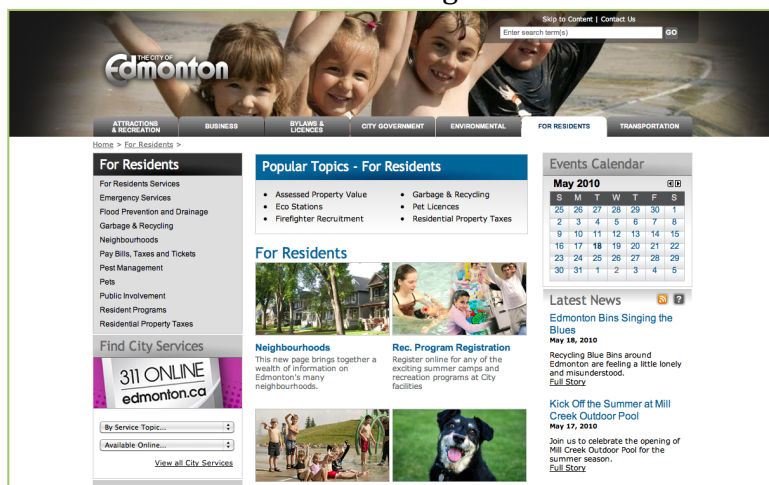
Skip to Content | Contact Us

Enter search term(s) GO

THE CITY OF Edmonton

ATTRACTIONS & RECREATION | BUSINESS | BYLAWS & LICENCES | CITY GOVERNMENT | ENVIRONMENTAL | FOR RESIDENTS | TRANSPORTATION

Home > For Residents >

For Residents

For Residents Services
Emergency Services
Flood Prevention and Drainage
Garbage & Recycling
Neighbourhoods
Pay Bills, Taxes and Tickets
Pest Management
Pets
Public Involvement
Resident Programs
Residential Property Taxes

Find City Services

311 ONLINE
edmonton.ca

By Service Topic...
Available Online...
View all City Services

Popular Topics - For Residents

- Assessed Property Value
- Eco Stations
- Firefighter Recruitment
- Garbage & Recycling
- Pet Licences
- Residential Property Taxes

For Residents

Neighbourhoods
This new page brings together a wealth of information on Edmonton's many neighbourhoods.

Rec. Program Registration
Register online for any of the exciting summer camps and recreation programs at City facilities

Events Calendar

May 2010

| S | M | T | W | T | F | S |
|---|---|---|---|---|---|---|
| 25 | 26 | 27 | 28 | 29 | 30 | 1 |
| 2 | 3 | 4 | 5 | 6 | 7 | 8 |
| 9 | 10 | 11 | 12 | 13 | 14 | 15 |
| 16 | 17 | 18 | 19 | 20 | 21 | 22 |
| 23 | 24 | 25 | 26 | 27 | 28 | 29 |
| 30 | 31 | 1 | 2 | 3 | 4 | 5 |

Latest News

Edmonton Bins Singing the Blues
May 18, 2010
Recycling Blue Bins around Edmonton are feeling a little lonely and misunderstood.
Full Story

Kick Off the Summer at Mill Creek Outdoor Pool
May 17, 2010
Join us to celebrate the opening of Mill Creek Outdoor Pool for the summer season.
Full Story